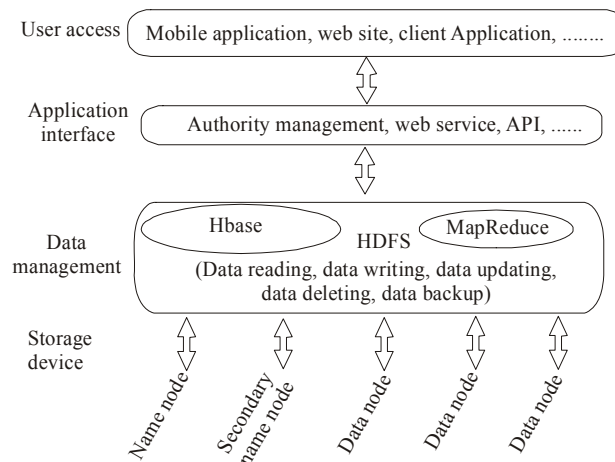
User access

Mobile application, web site, client Application, ........

Application interface

Authority management, web service, API, ......

Data management

Hbase

HDFS

MapReduce

(Data reading, data writing, data updating, data deleting, data backup)

Storage device

Name node

Secondary name node

Data node

Data node

Data node